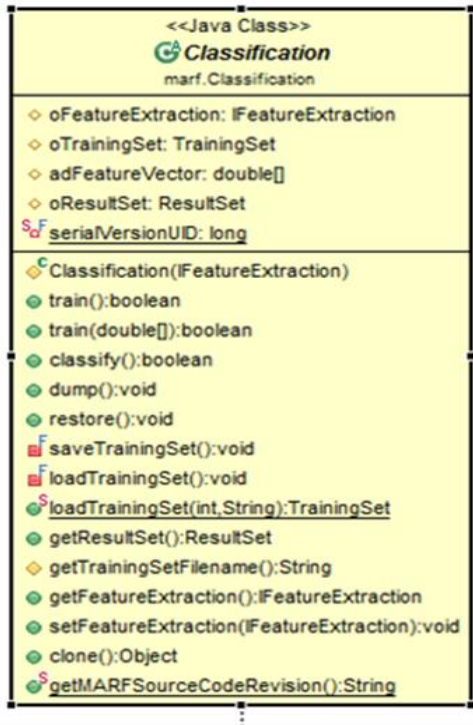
<<Java Class>>
Classification
marf.Classification

oFeatureExtraction: IFeatureExtraction
oTrainingSet: TrainingSet
adFeatureVector: double[]
oResultSet: ResultSet
serialVersionUID: long

Classification(IFeatureExtraction)
train():boolean
train(double[]):boolean
classify():boolean
dump():void
restore():void
saveTrainingSet():void
loadTrainingSet():void
loadTrainingSet(int,String):TrainingSet
getResultSet():ResultSet
getTrainingSetFilename():String
getFeatureExtraction():IFeatureExtraction
setFeatureExtraction(IFeatureExtraction):void
clone():Object
getMARFSourceCodeRevision():String